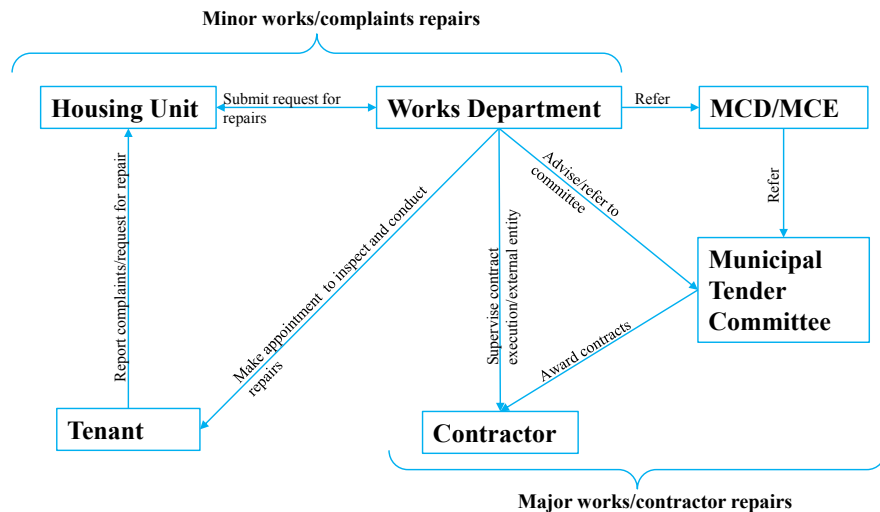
Minor works/complaints repairs

Housing Unit

Submit request for repairs

Works Department

Refer

MCD/MCE

Report complaints/request for repair

Make appointment to inspect and conduct repairs

Supervise contract execution/external entity

Advise/refer to committee

Refer

Municipal Tender Committee

Award contracts

Tenant

Contractor

Major works/contractor repairs